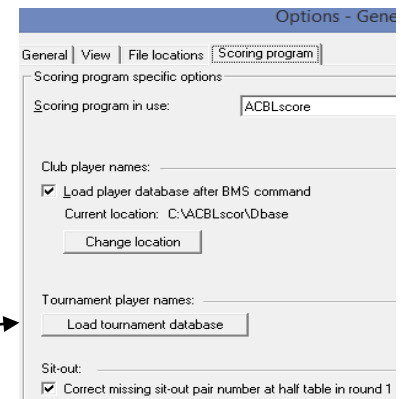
Options - Gene

General | View | File locations | Scoring program

Scoring program specific options

Scoring program in use: ACBLscore

Club player names:

☑ Load player database after BMS command

Current location: C:\ACBLscor\Dbase

Change location

Tournament player names:

Load tournament database

Sit-out:

☑ Correct missing sit-out pair number at half table in round 1